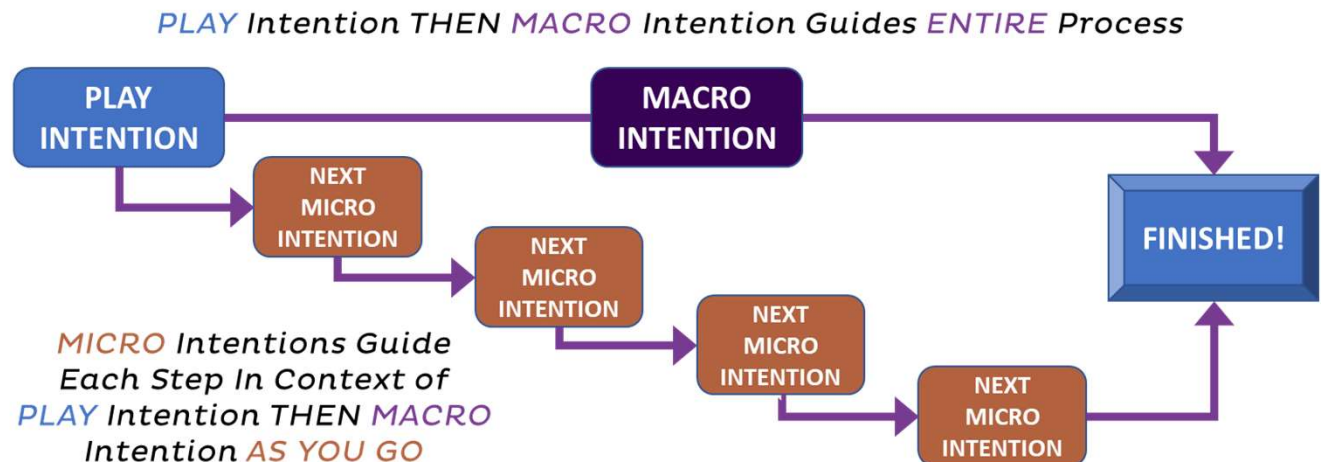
PLAY Intention THEN MACRO Intention Guides ENTIRE Process

PLAY INTENTION

MACRO INTENTION

NEXT MICRO INTENTION

NEXT MICRO INTENTION

NEXT MICRO INTENTION

NEXT MICRO INTENTION

FINISHED!

MICRO Intentions Guide Each Step In Context of PLAY Intention THEN MACRO Intention AS YOU GO